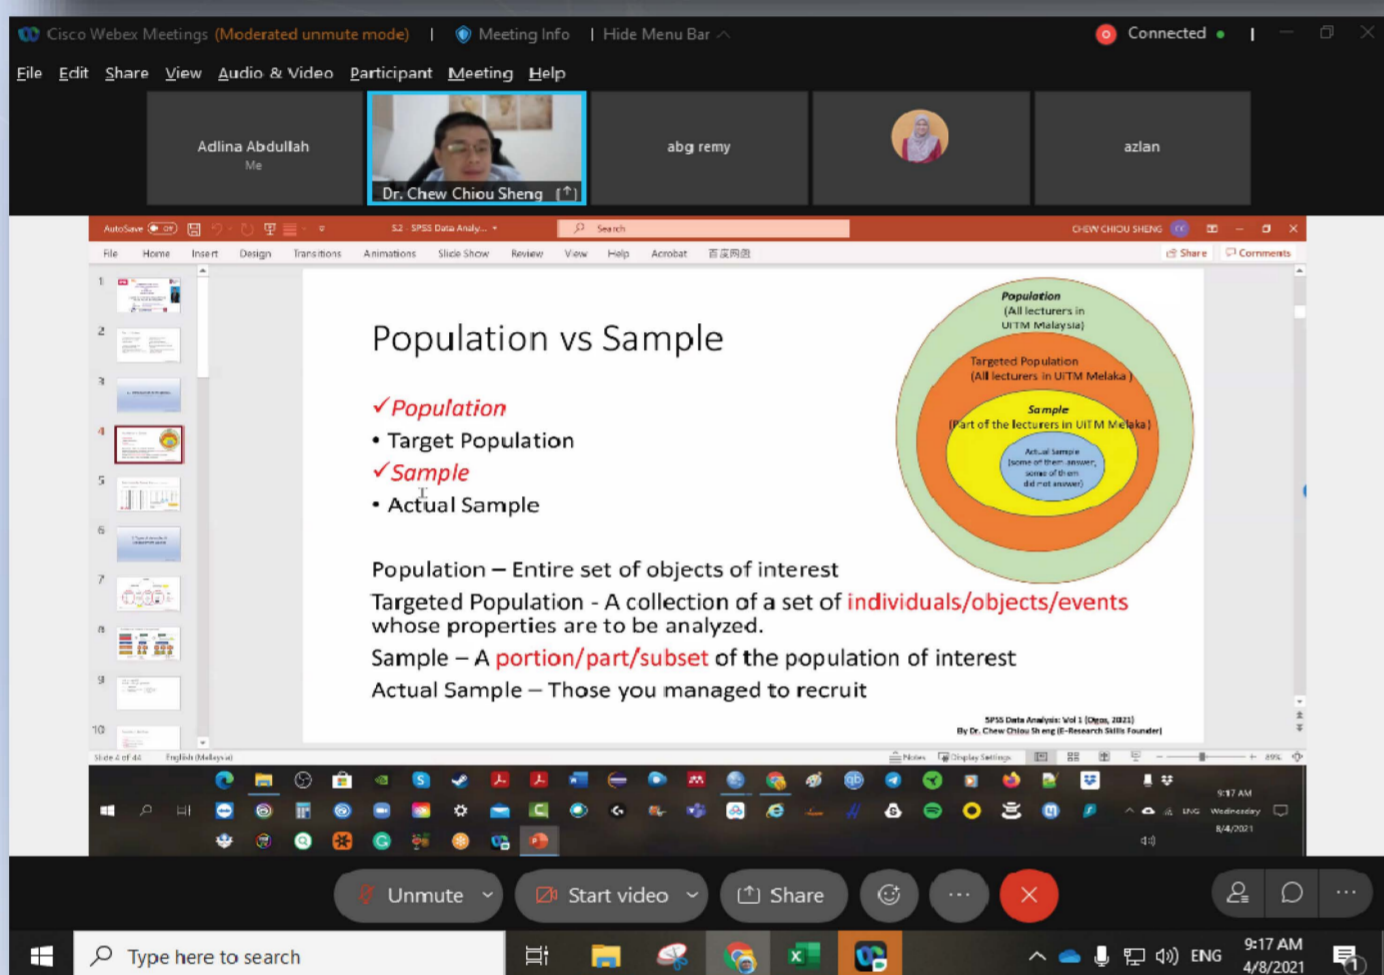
Cisco Webex Meetings (Moderated unmute mode) | Meeting Info | Hide Menu Bar

Connected

File Edit Share View Audio & Video Participant Meeting Help

Adlina Abdullah
Me

Dr. Chew Chiou Sheng

abg remy

azlan

AutoSave Off

S2 - SPSS Data Analy...

Search

CHEW CHIOU SHENG

File Home Insert Design Transitions Animations Slide Show Review View Help Acrobat 百度网盘

Share Comments

Population vs Sample

✓Population
• Target Population
✓Sample
• Actual Sample

Population – Entire set of objects of interest

Targeted Population - A collection of a set of individuals/objects/events whose properties are to be analyzed.

Sample – A portion/part/subset of the population of interest

Actual Sample – Those you managed to recruit

Population
(All lecturers in UiTM Malaysia)

Targeted Population
(All lecturers in UiTM Melaka)

Sample
(Part of the lecturers in UiTM Melaka)

Actual Sample
(some of them answer, some of them did not answer)

SPSS Data Analysis: Vol 1 (Dr. Chew, 2021)
By Dr. Chew Chiou Sheng (E-Research Skills Founder)

Slide 4 of 44 English (Malaysia)

Notes Display Settings

9:17 AM
Wednesday
8/4/2021

ENG

Unmute Start video Share

Type here to search

9:17 AM
4/8/2021

ENG